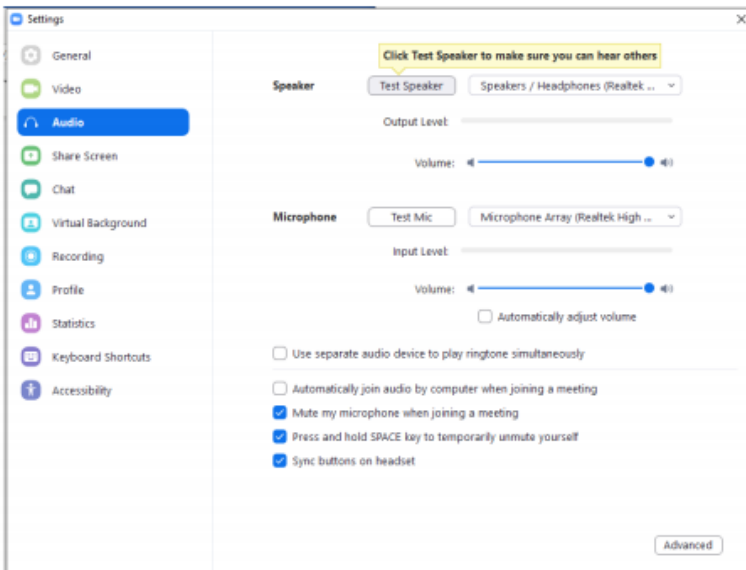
Settings

General
Video
Audio
Share Screen
Chat
Virtual Background
Recording
Profile
Statistics
Keyboard Shortcuts
Accessibility

Click Test Speaker to make sure you can hear others

Speaker
Test Speaker
Speakers / Headphones (Realtek ...
Output Level:
Volume:

Microphone
Test Mic
Microphone Array (Realtek High ...
Input Level:
Volume:
Automatically adjust volume

Use separate audio device to play ringtone simultaneously

Automatically join audio by computer when joining a meeting
Mute my microphone when joining a meeting
Press and hold SPACE key to temporarily unmute yourself
Sync buttons on headset

Advanced